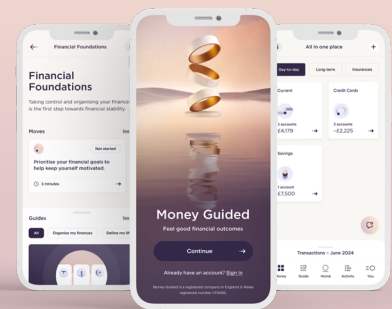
Financial Foundations

Financial Foundations

Taking control and organising your finances is the first step towards financial stability.

Moves

See

Not started

Prioritise your financial goals to help keep yourself motivated.

5 minutes

Guides

See

All

Organise my finances

Define my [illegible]

Money Guided

Feel good financial outcomes

Continue

Already have an account? Sign in

Money Guided is a registered company in England & Wales registered number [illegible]

All in one place

Day-to-day

Long term

Insurance

Current

3 accounts

£4,179

Credit Cards

2 accounts

-£2,225

Savings

1 account

£7,500

Transactions – June 2024

Money

Guides

Home

Activity

You